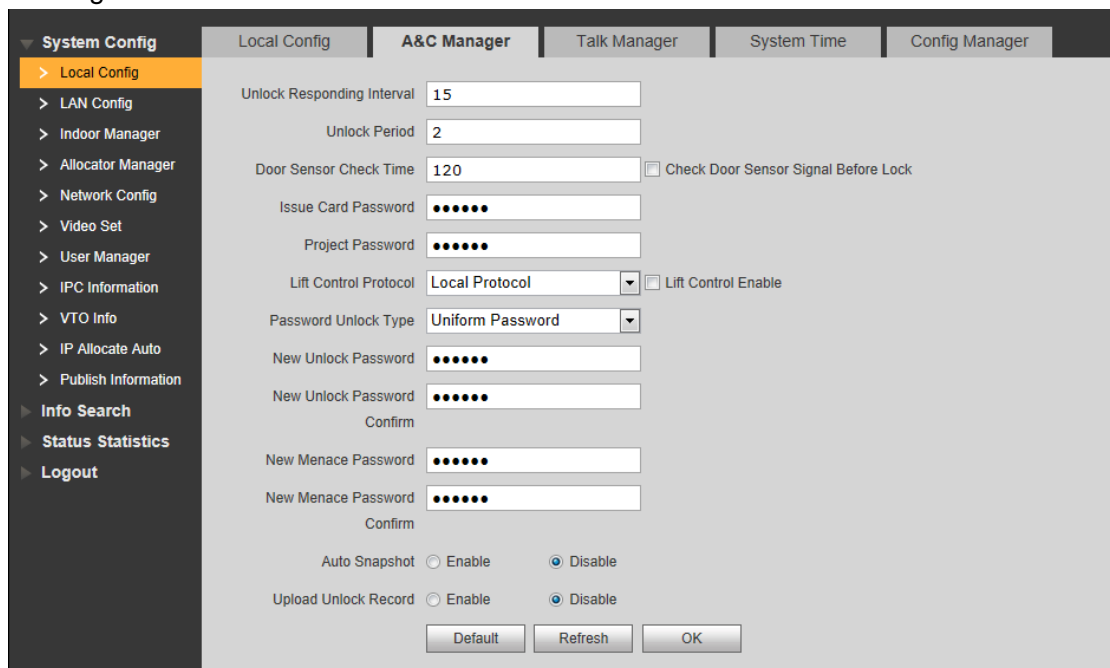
System Config
> Local Config
> LAN Config
> Indoor Manager
> Allocator Manager
> Network Config
> Video Set
> User Manager
> IPC Information
> VTO Info
> IP Allocate Auto
> Publish Information
Info Search
Status Statistics
Logout

Local Config | A&C Manager | Talk Manager | System Time | Config Manager

Unlock Responding Interval 15
Unlock Period 2
Door Sensor Check Time 120 Check Door Sensor Signal Before Lock
Issue Card Password ••••••
Project Password ••••••
Lift Control Protocol Local Protocol Lift Control Enable
Password Unlock Type Uniform Password
New Unlock Password ••••••
New Unlock Password Confirm ••••••
New Menace Password ••••••
New Menace Password Confirm ••••••
Auto Snapshot Enable Disable
Upload Unlock Record Enable Disable
Default Refresh OK